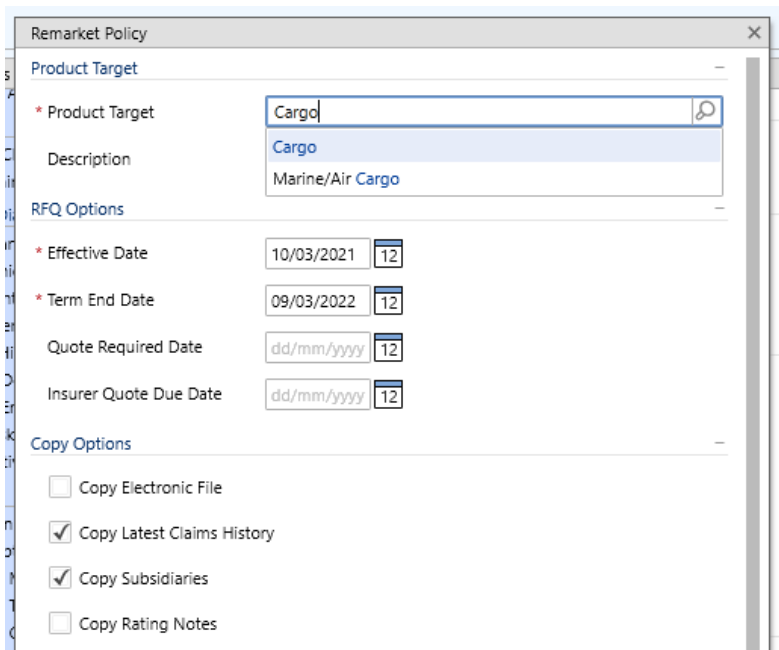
Remarket Policy ×

Product Target –

* Product Target Cargo

Description

Cargo

Marine/Air Cargo

RFQ Options –

* Effective Date 10/03/2021 12

* Term End Date 09/03/2022 12

Quote Required Date dd/mm/yyyy 12

Insurer Quote Due Date dd/mm/yyyy 12

Copy Options –

Copy Electronic File

Copy Latest Claims History

Copy Subsidiaries

Copy Rating Notes